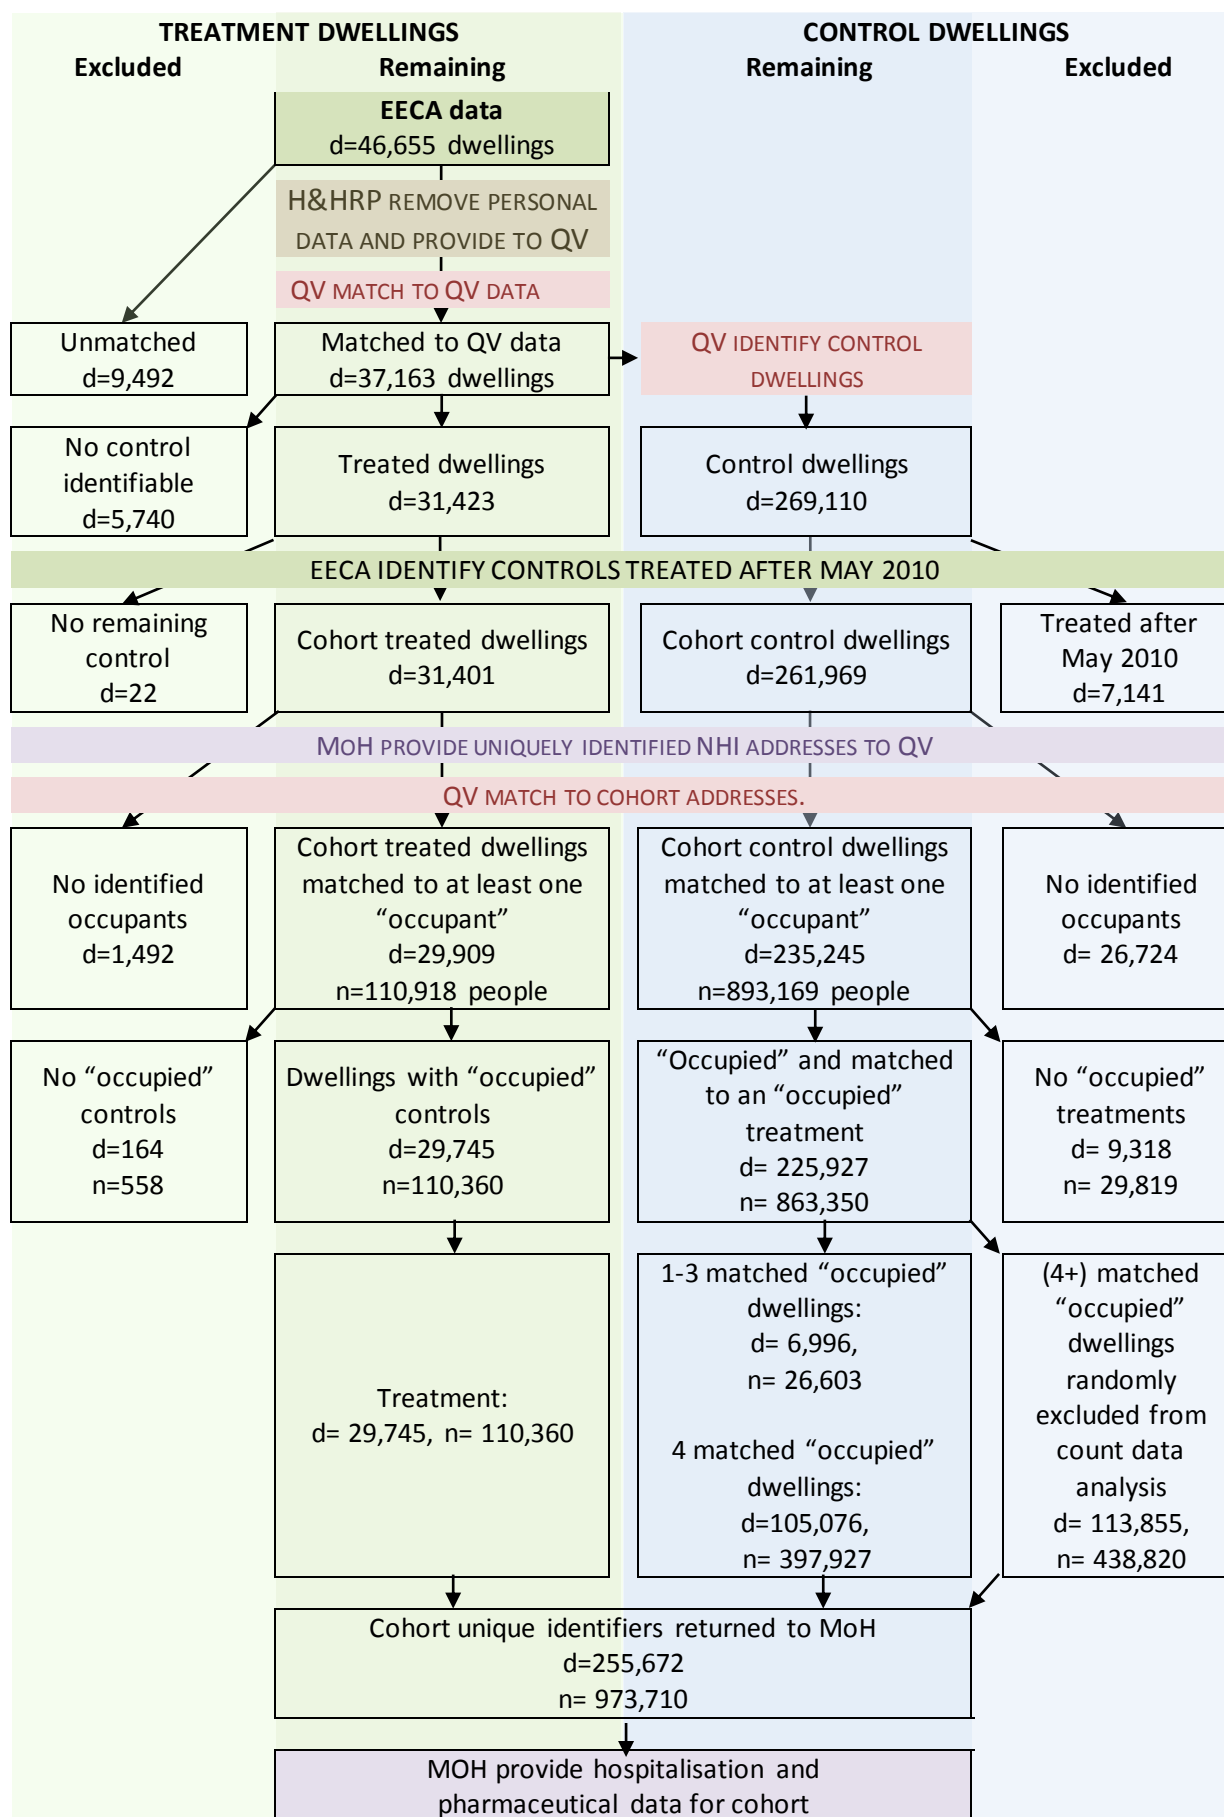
TREATMENT DWELLINGS

Excluded

Remaining

CONTROL DWELLINGS

Remaining

Excluded

EECA data
d=46,655 dwellings

H&HRP REMOVE PERSONAL DATA AND PROVIDE TO QV

QV MATCH TO QV DATA

Unmatched
d=9,492

Matched to QV data
d=37,163 dwellings

QV IDENTIFY CONTROL DWELLINGS

No control identifiable
d=5,740

Treated dwellings
d=31,423

Control dwellings
d=269,110

EECA IDENTIFY CONTROLS TREATED AFTER MAY 2010

No remaining control
d=22

Cohort treated dwellings
d=31,401

Cohort control dwellings
d=261,969

Treated after May 2010
d=7,141

MOH PROVIDE UNIQUELY IDENTIFIED NHI ADDRESSES TO QV

QV MATCH TO COHORT ADDRESSES.

No identified occupants
d=1,492

Cohort treated dwellings matched to at least one “occupant”
d=29,909
n=110,918 people

Cohort control dwellings matched to at least one “occupant”
d=235,245
n=893,169 people

No identified occupants
d= 26,724

No “occupied” controls
d=164
n=558

Dwellings with “occupied” controls
d=29,745
n=110,360

“Occupied” and matched to an “occupied” treatment
d= 225,927
n= 863,350

No “occupied” treatments
d= 9,318
n= 29,819

Treatment:
d= 29,745, n= 110,360

1-3 matched “occupied” dwellings:
d= 6,996,
n= 26,603

4 matched “occupied” dwellings:
d=105,076,
n= 397,927

(4+) matched “occupied” dwellings randomly excluded from count data analysis
d= 113,855,
n= 438,820

Cohort unique identifiers returned to MoH
d=255,672
n= 973,710

MOH provide hospitalisation and pharmaceutical data for cohort